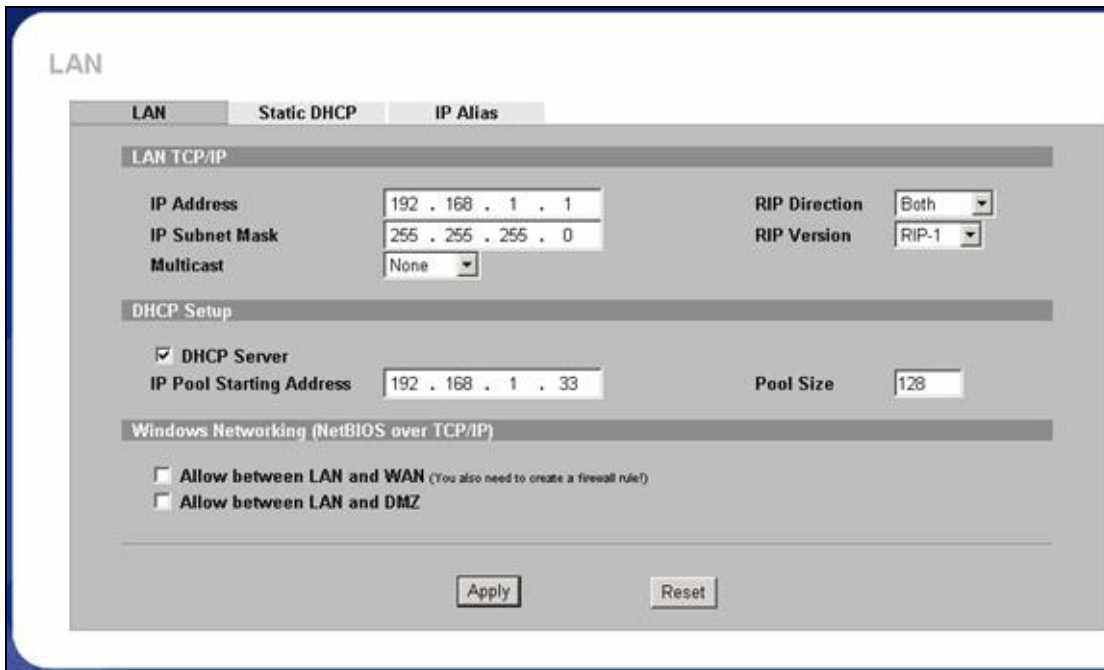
LAN

LAN | Static DHCP | IP Alias

LAN TCP/IP

IP Address 192 . 168 . 1 . 1
RIP Direction Both
IP Subnet Mask 255 . 255 . 255 . 0
RIP Version RIP-1
Multicast None

DHCP Setup

☑ DHCP Server
IP Pool Starting Address 192 . 168 . 1 . 33
Pool Size 128

Windows Networking (NetBIOS over TCP/IP)

☐ Allow between LAN and WAN (You also need to create a firewall rule!)
☐ Allow between LAN and DMZ

Apply Reset